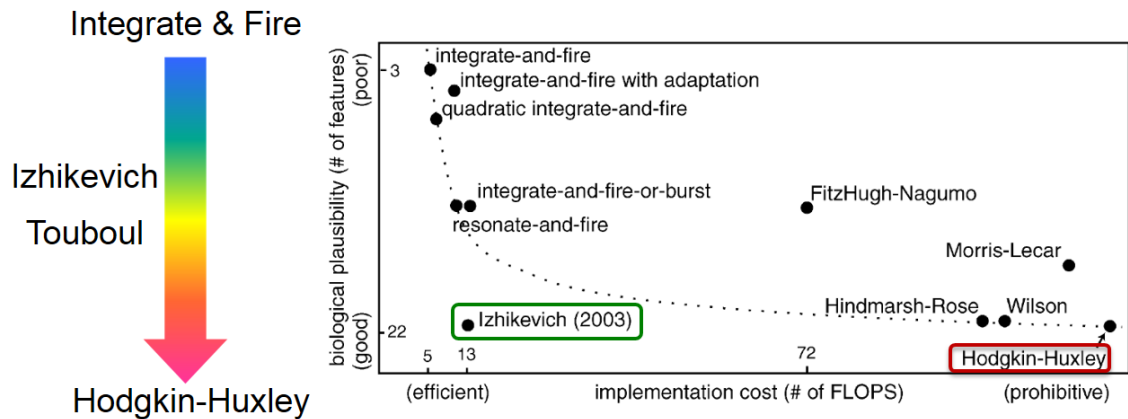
Integrate & Fire

Izhikevich

Touboul

Hodgkin-Huxley

biological plausibility (# of features)
(poor)
(good)
3
22

integrate-and-fire
integrate-and-fire with adaptation
quadratic integrate-and-fire
integrate-and-fire-or-burst
resonate-and-fire
FitzHugh-Nagumo
Morris-Lecar
Hindmarsh-Rose
Wilson
Izhikevich (2003)
Hodgkin-Huxley

5
13
72

(efficient)
implementation cost (# of FLOPS)
(prohibitive)